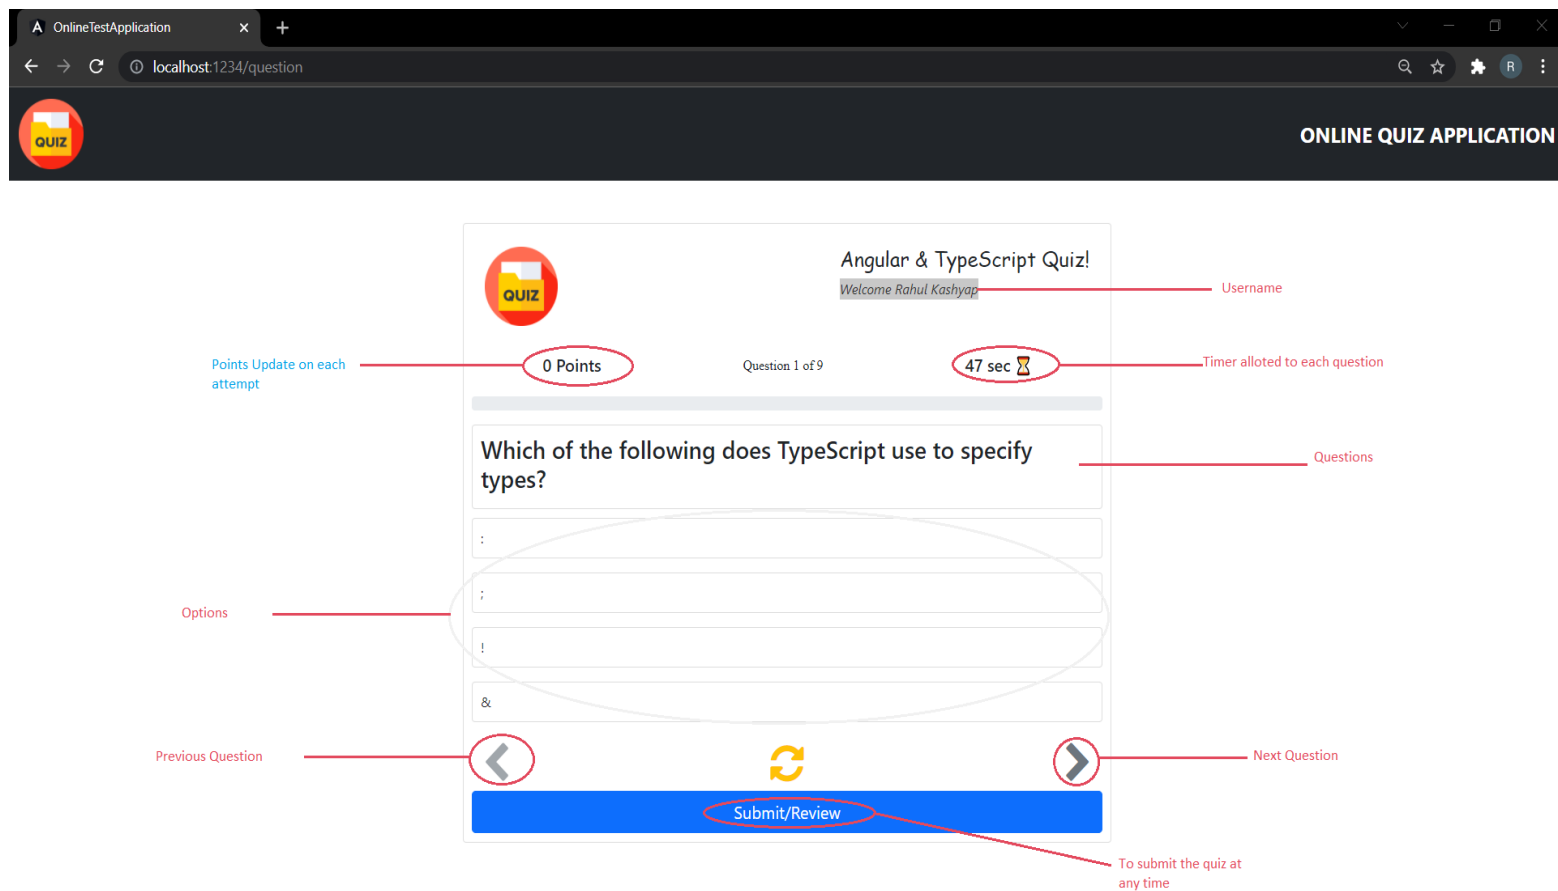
OnlineTestApplication
localhost:1234/question
R

QUIZ
ONLINE QUIZ APPLICATION

QUIZ
Angular & TypeScript Quiz!
Welcome Rahul Kashyap
Username

Points Update on each attempt
0 Points
Question 1 of 9
47 sec
Timer alloted to each question

Which of the following does TypeScript use to specify types?
Questions

Options
:
;
!
&

Previous Question
Next Question

Submit/Review
To submit the quiz at any time